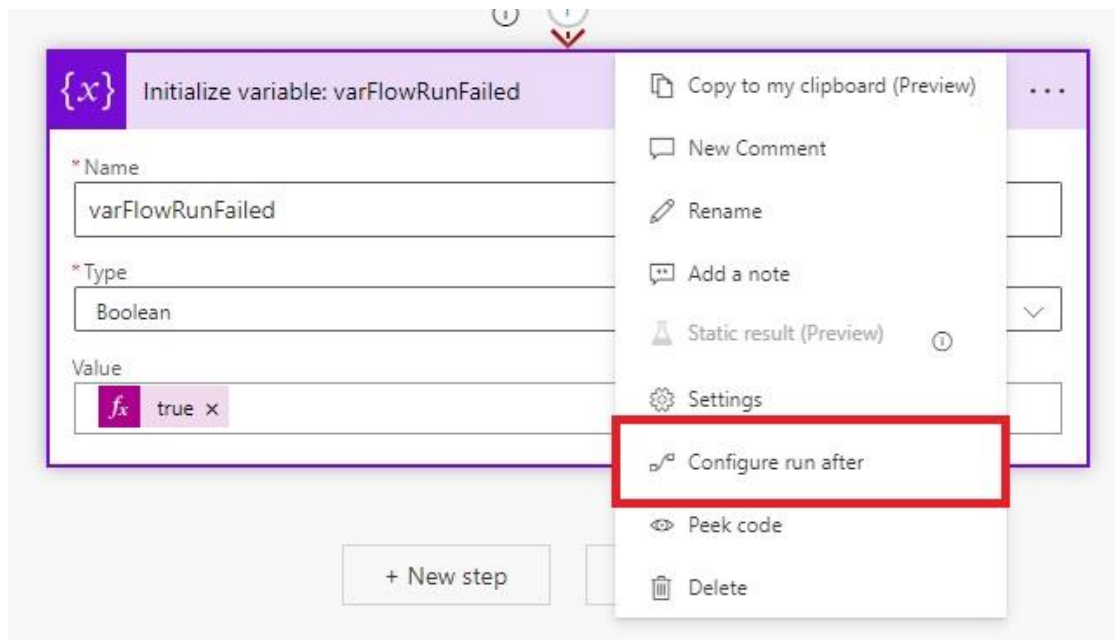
$\{x\}$ Initialize variable: varFlowRunFailed

...

* Name

varFlowRunFailed

* Type

Boolean

Value

$f_x$ true ×

Copy to my clipboard (Preview)

New Comment

Rename

Add a note

Static result (Preview)

Settings

Configure run after

Peek code

Delete

+ New step